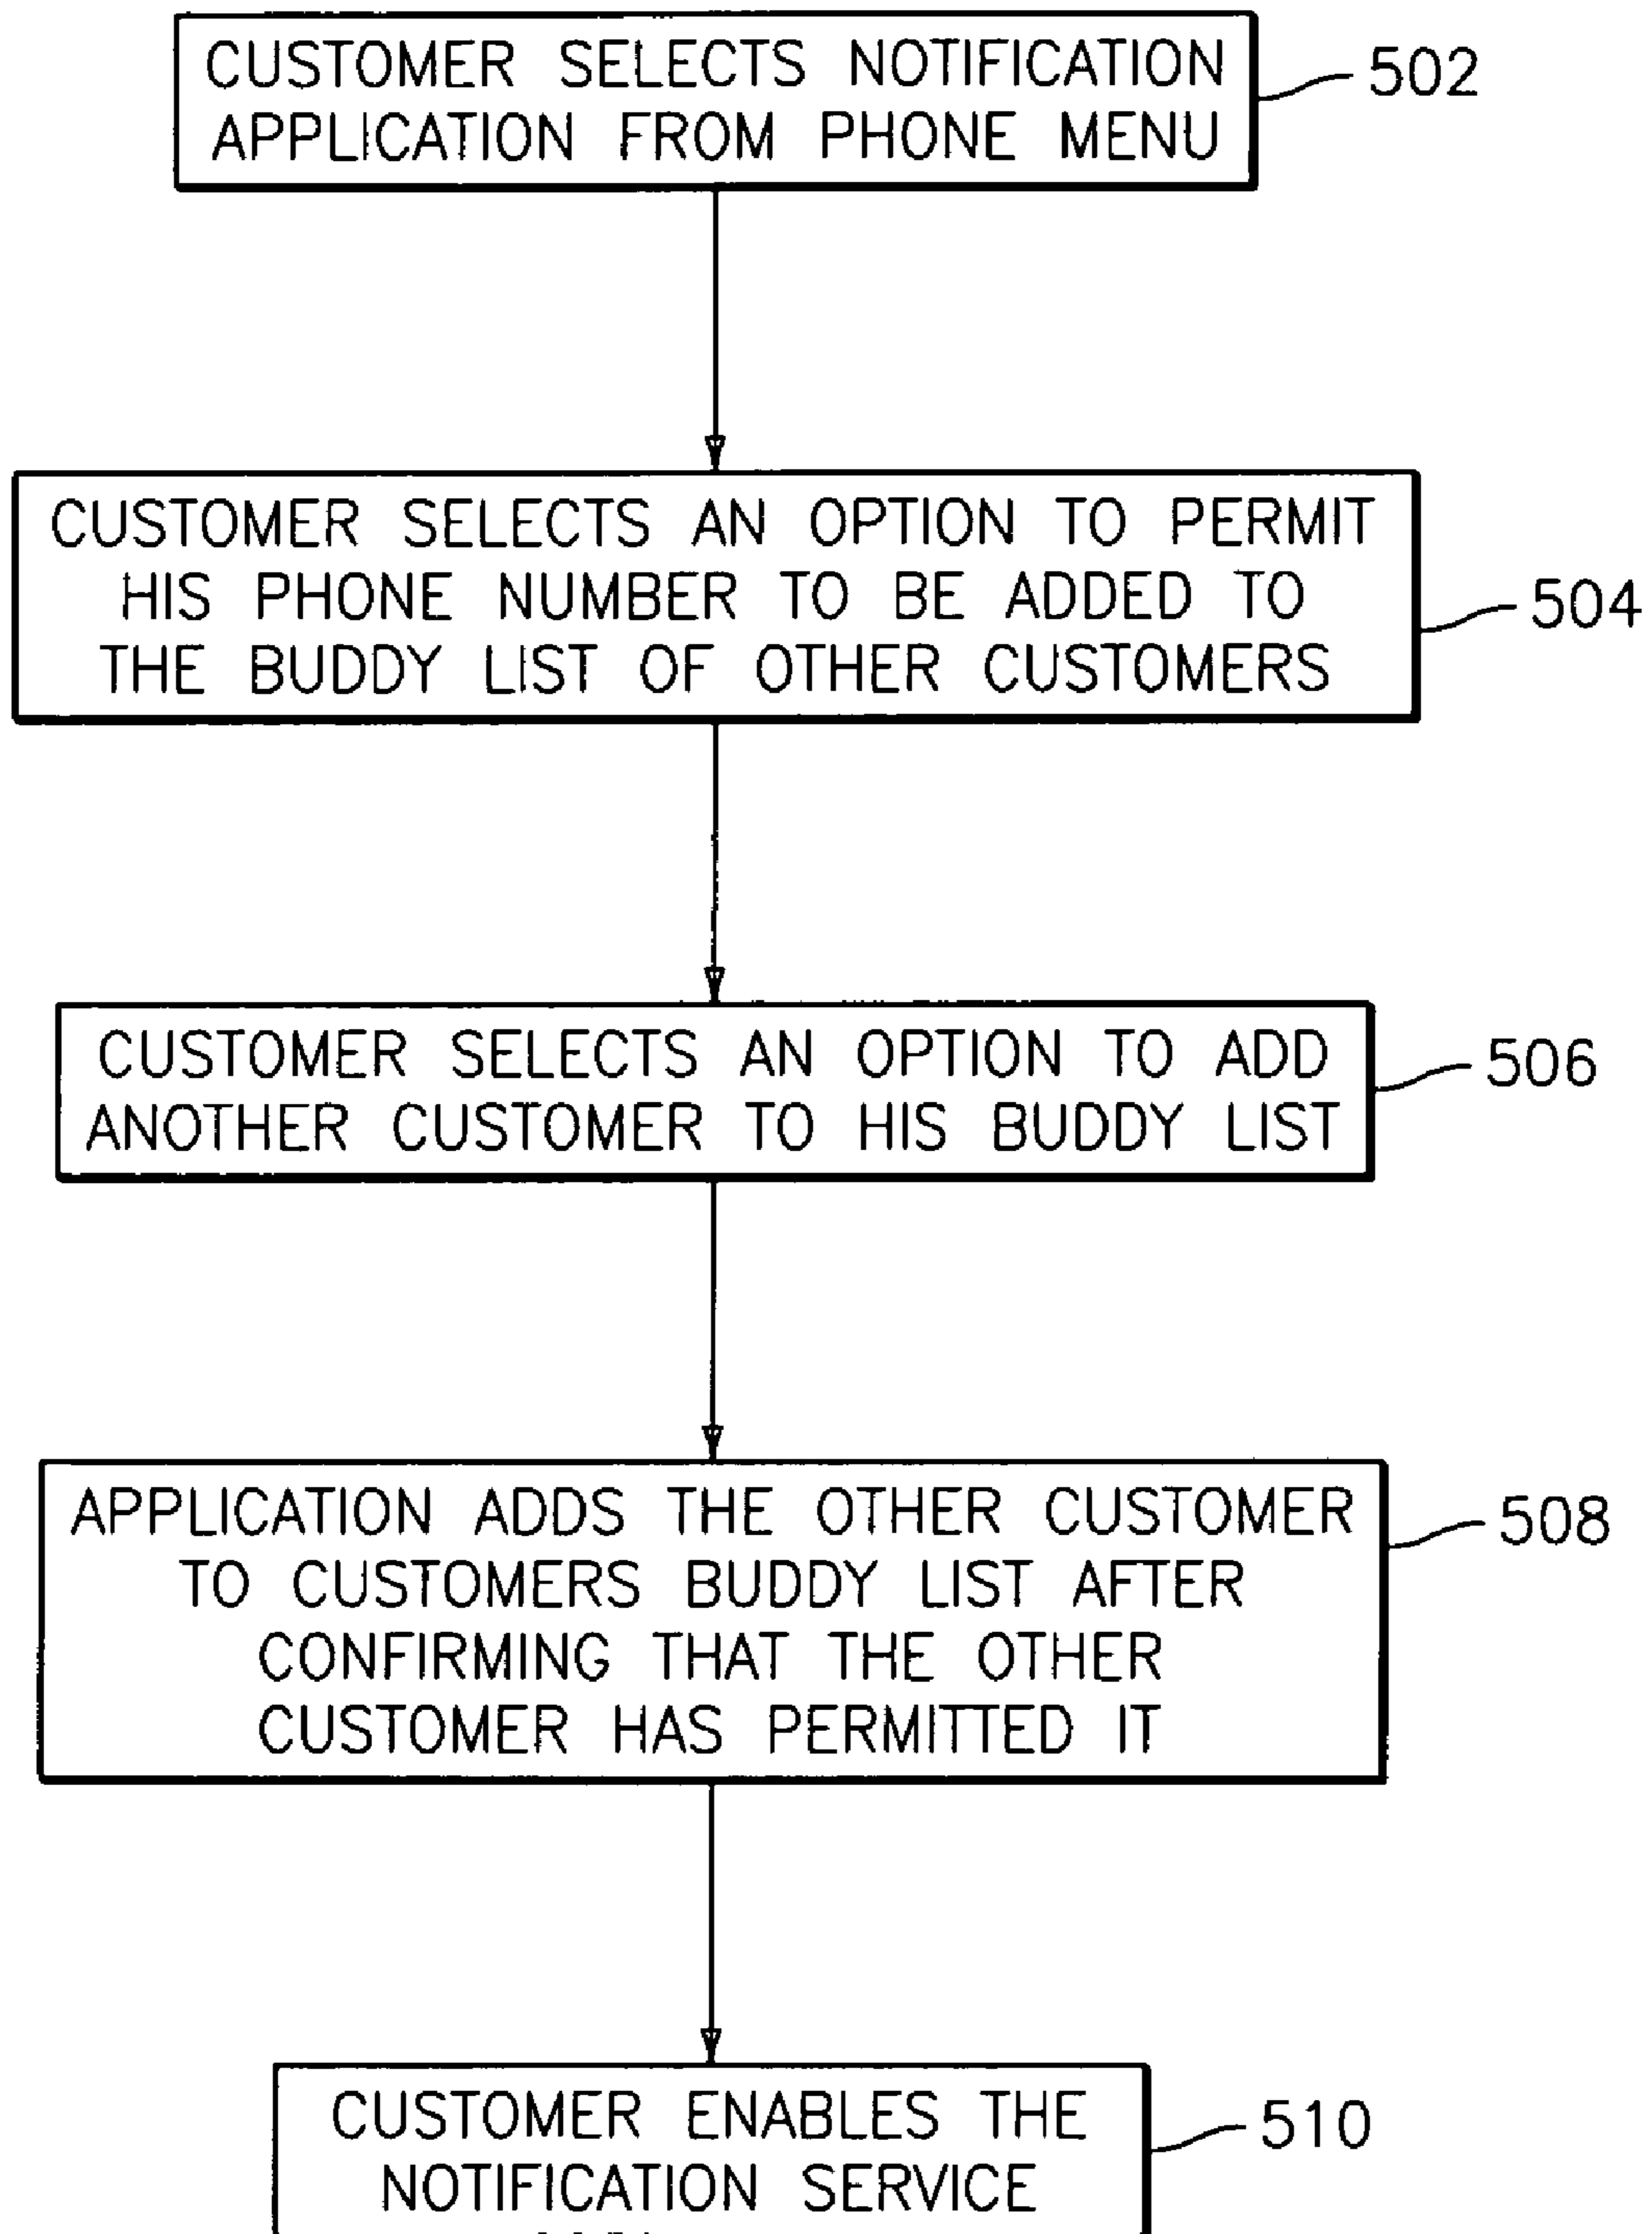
CUSTOMER SELECTS NOTIFICATION APPLICATION FROM PHONE MENU

502

CUSTOMER SELECTS AN OPTION TO PERMIT HIS PHONE NUMBER TO BE ADDED TO THE BUDDY LIST OF OTHER CUSTOMERS

504

CUSTOMER SELECTS AN OPTION TO ADD ANOTHER CUSTOMER TO HIS BUDDY LIST

506

APPLICATION ADDS THE OTHER CUSTOMER TO CUSTOMERS BUDDY LIST AFTER CONFIRMING THAT THE OTHER CUSTOMER HAS PERMITTED IT

508

CUSTOMER ENABLES THE NOTIFICATION SERVICE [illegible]

510